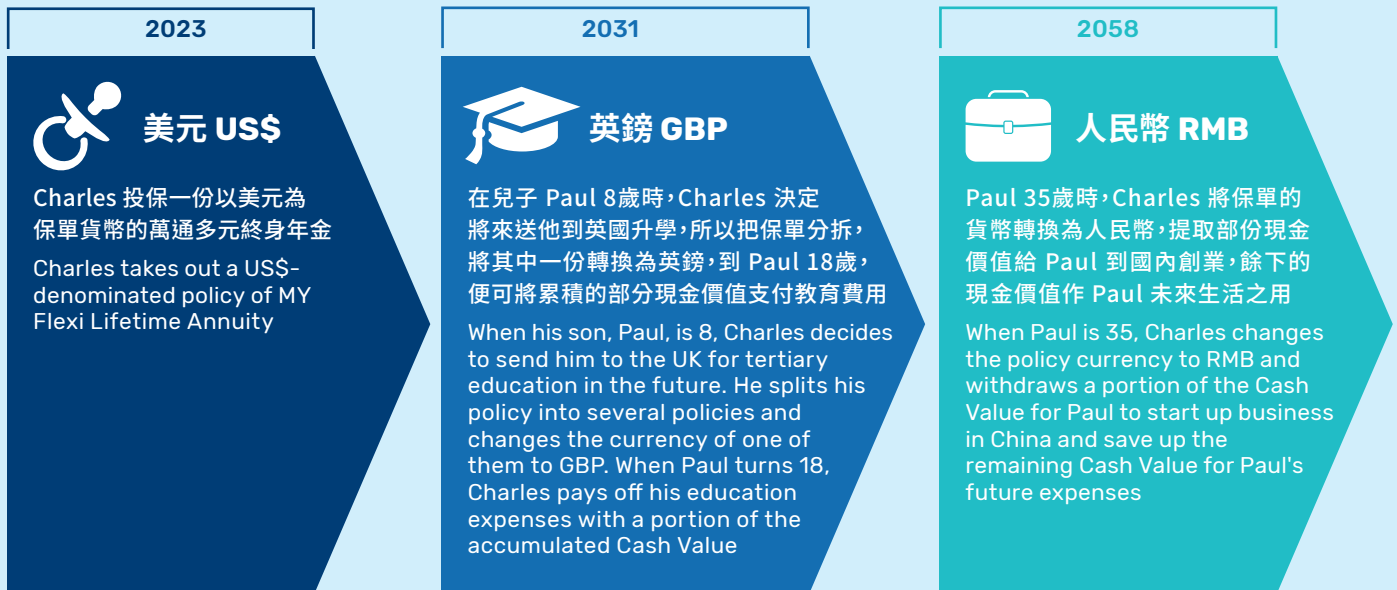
2023

美元 US$

Charles 投保一份以美元為保單貨幣的萬通多元終身年金

Charles takes out a US$-denominated policy of MY Flexi Lifetime Annuity

2031

英鎊 GBP

在兒子 Paul 8歲時，Charles 決定將來送他到英國升學，所以把保單分拆，將其中一份轉換為英鎊，到 Paul 18歲，便可將累積的部分現金價值支付教育費用

When his son, Paul, is 8, Charles decides to send him to the UK for tertiary education in the future. He splits his policy into several policies and changes the currency of one of them to GBP. When Paul turns 18, Charles pays off his education expenses with a portion of the accumulated Cash Value

2058

人民幣 RMB

Paul 35歲時，Charles 將保單的貨幣轉換為人民幣，提取部份現金價值給 Paul 到國內創業，餘下的現金價值作 Paul 未來生活之用

When Paul is 35, Charles changes the policy currency to RMB and withdraws a portion of the Cash Value for Paul to start up business in China and save up the remaining Cash Value for Paul's future expenses